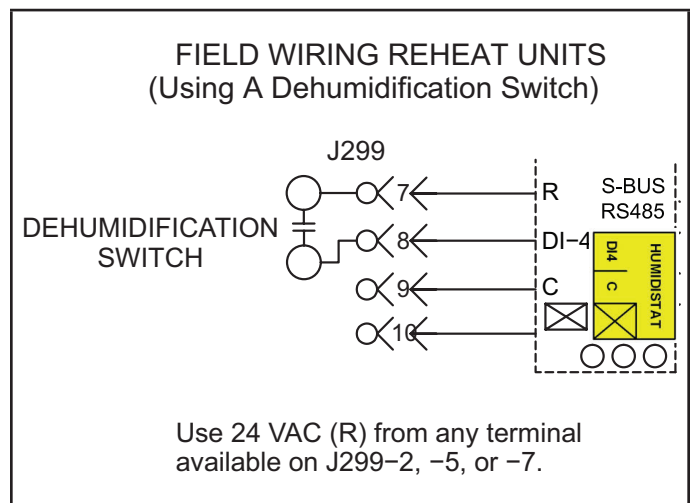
FIELD WIRING REHEAT UNITS
(Using A Dehumidification Switch)

J299

DEHUMIDIFICATION SWITCH

7
8
9
10

R
DI−4
C

S-BUS
RS485

DI4
C
HUMIDISTAT

Use 24 VAC (R) from any terminal available on J299−2, −5, or −7.